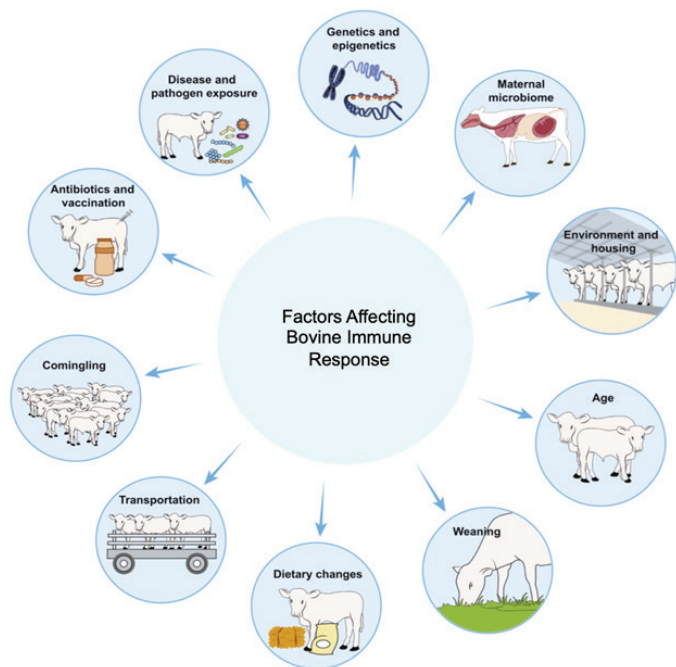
Factors Affecting Bovine Immune Response

Genetics and epigenetics

Maternal microbiome

Environment and housing

Age

Weaning

Dietary changes

Transportation

Comingling

Antibiotics and vaccination

Disease and pathogen exposure